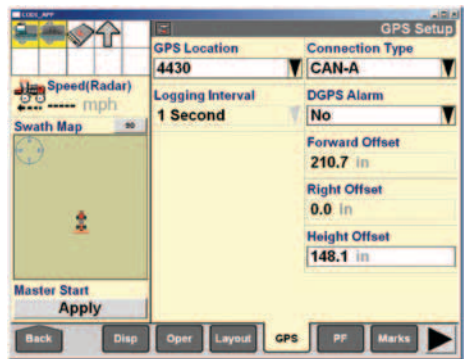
GPS Setup

GPS Location
4430

Connection Type
CAN-A

Logging Interval
1 Second

DGPS Alarm
No

Forward Offset
210.7 in

Right Offset
0.0 in

Height Offset
148.1 in

Speed(Radar)
----- mph

Swath Map
90

Master Start
Apply

Back
Disp
Oper
Layout
GPS
PF
Marks